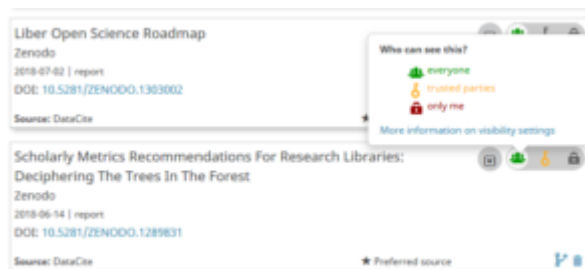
Liber Open Science Roadmap
Zenodo
2018-07-02 | report
DOI: 10.5281/ZENODO.1303002
Source: DataCite

Who can see this?
everyone
trusted parties
only me
More information on visibility settings

Scholarly Metrics Recommendations For Research Libraries: Deciphering The Trees In The Forest
Zenodo
2018-06-14 | report
DOI: 10.5281/ZENODO.1289831
Source: DataCite
★ Preferred source